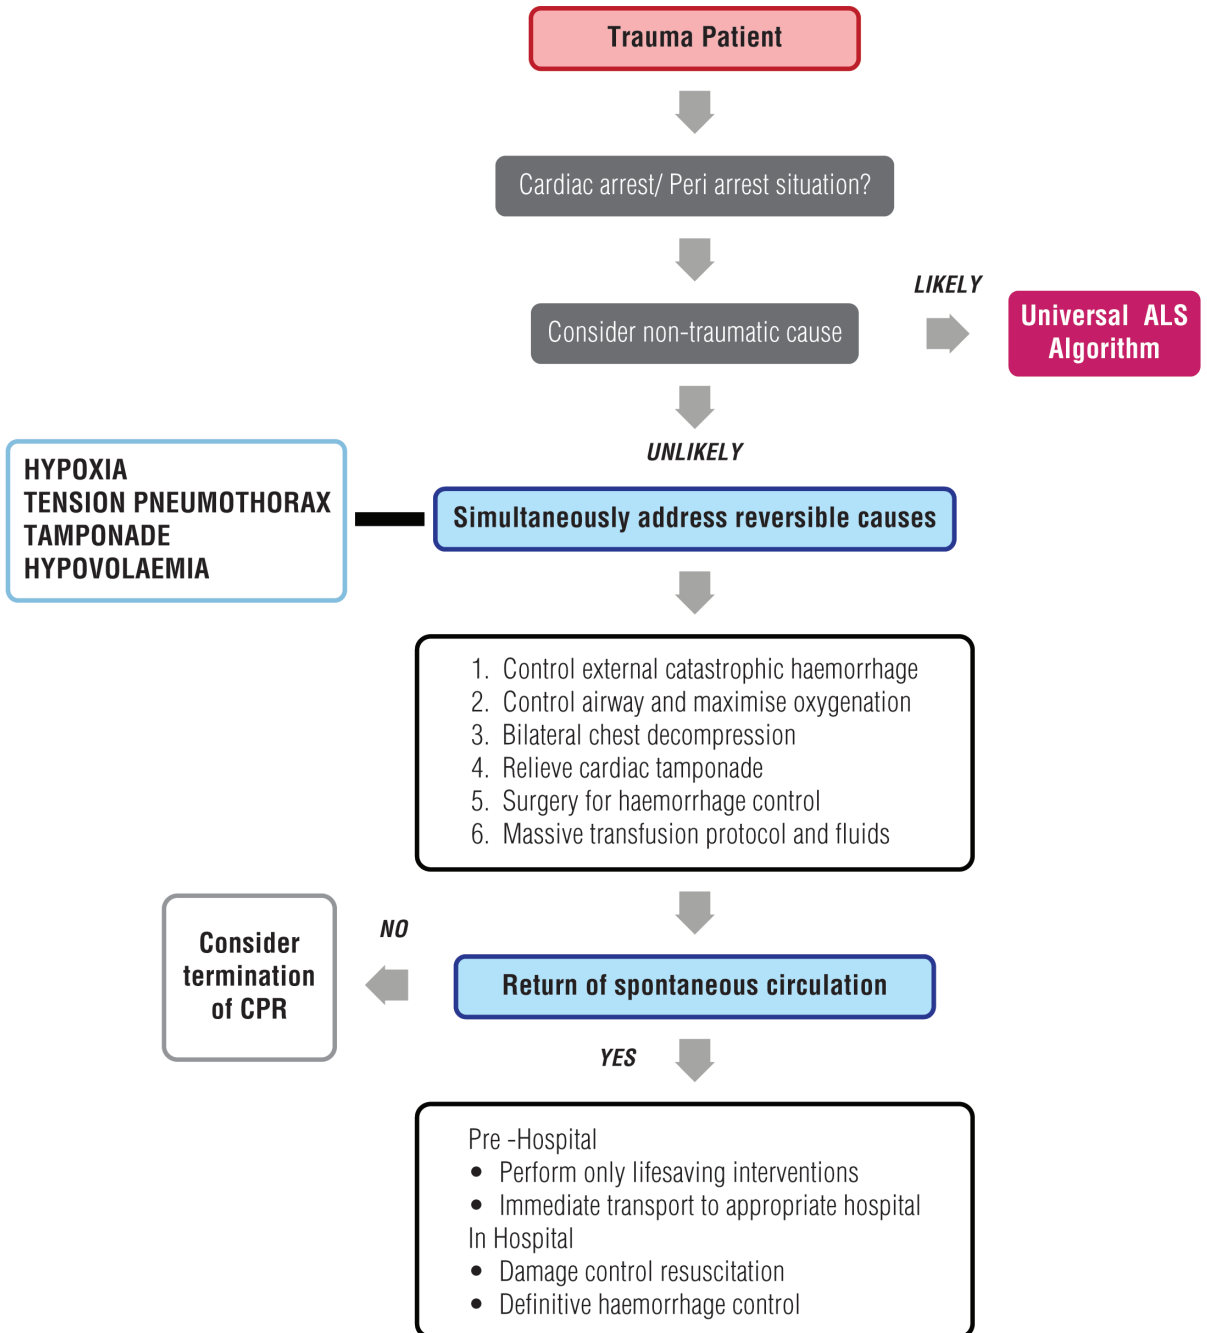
Trauma Patient

Cardiac arrest/ Peri arrest situation?

Consider non-traumatic cause

LIKELY

Universal ALS Algorithm

UNLIKELY

HYPOXIA
TENSION PNEUMOTHORAX
TAMPONADE
HYPOVOLAEMIA

Simultaneously address reversible causes

1. Control external catastrophic haemorrhage
2. Control airway and maximise oxygenation
3. Bilateral chest decompression
4. Relieve cardiac tamponade
5. Surgery for haemorrhage control
6. Massive transfusion protocol and fluids

Consider termination of CPR

NO

Return of spontaneous circulation

YES

Pre -Hospital
• Perform only lifesaving interventions
• Immediate transport to appropriate hospital
In Hospital
• Damage control resuscitation
• Definitive haemorrhage control